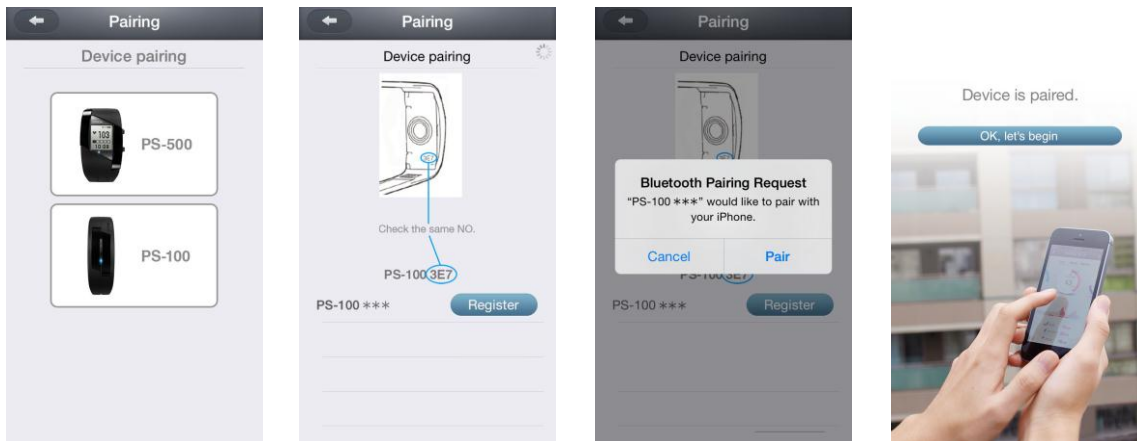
Pairing

Device pairing

PS-500

PS-100

Pairing

Device pairing

Check the same NO.

PS-100 3E7

PS-100 ***

Register

Pairing

Device pairing

Bluetooth Pairing Request

"PS-100 ***" would like to pair with your iPhone.

Cancel

Pair

PS-100 3E7

PS-100 ***

Register

Device is paired.

OK, let's begin